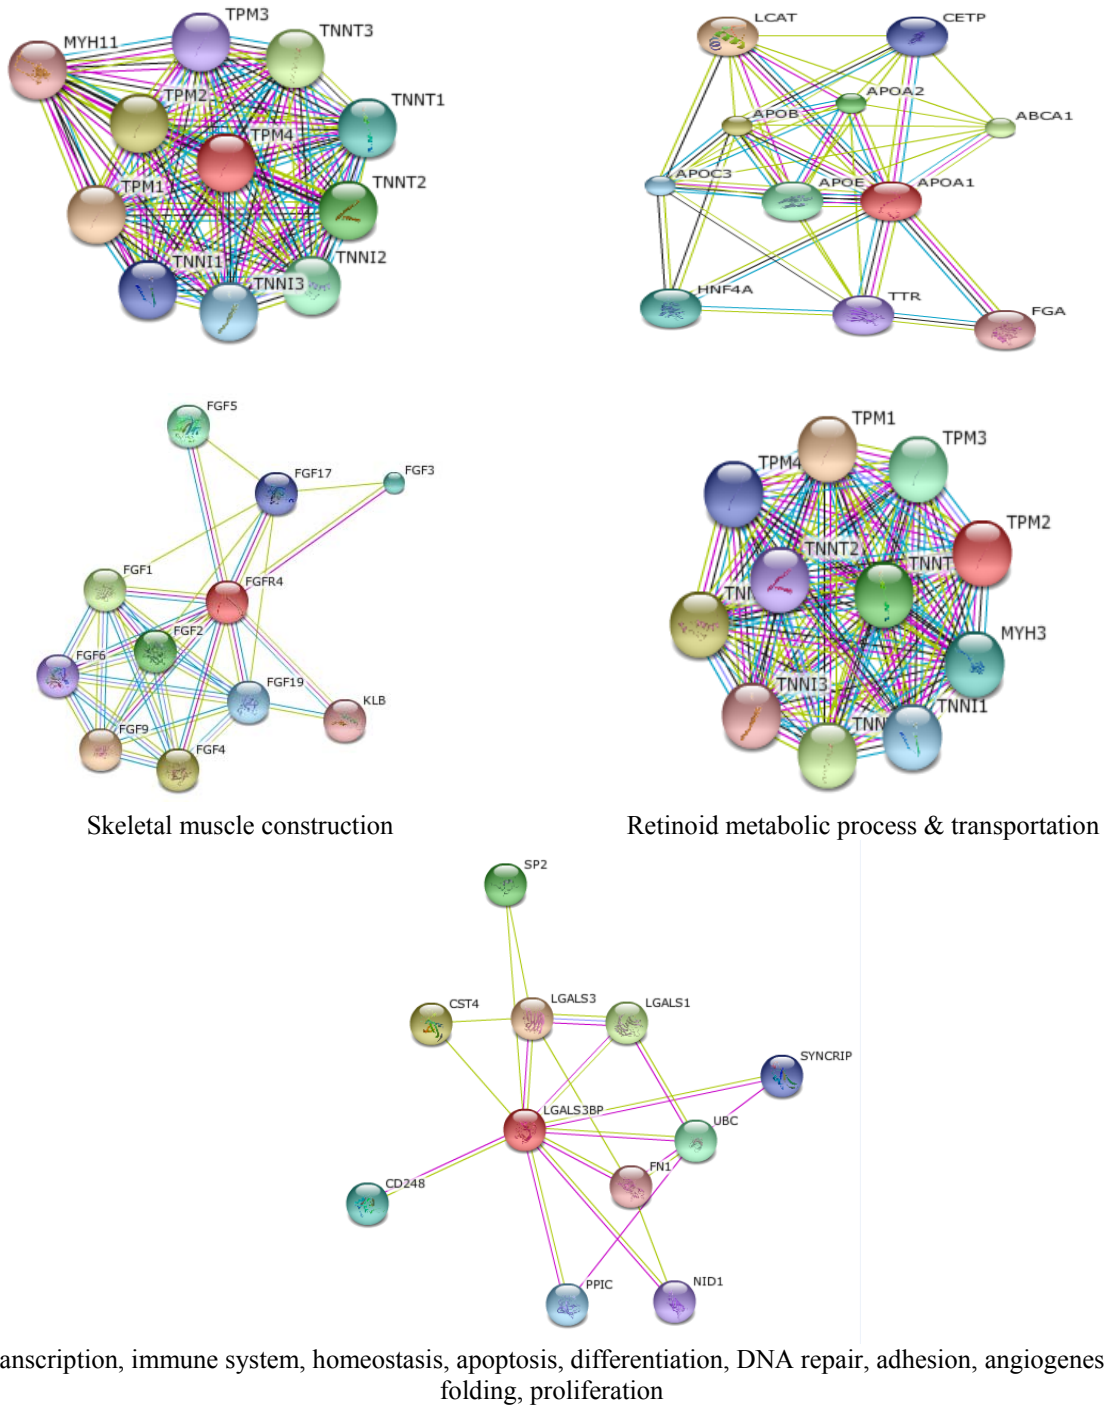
MYH11
TPM3
TNNT3
TPM2
TNNT1
TPM4
TPM1
TNNT2
TNNI1
TNNI2
TNNI3

LCAT
CETP
APOA2
APOB
ABCA1
APOC3
APOE
APOA1
HNF4A
TTR
FGA

FGF5
FGF17
FGF3
FGF1
FGFR4
FGF2
FGF6
FGF19
KLB
FGF9
FGF4

TPM1
TPM3
TPM4
TPM2
TNNT2
TNNT
TNI
MYH3
TNNI3
TNNI1
TNN

Skeletal muscle construction

Retinoid metabolic process & transportation

SP2
CST4
LGALS3
LGALS1
SYNCRIP
LGALS3BP
UBC
FN1
CD248
PPIC
NID1

anscription, immune system, homeostasis, apoptosis, differentiation, DNA repair, adhesion, angiogenes folding, proliferation